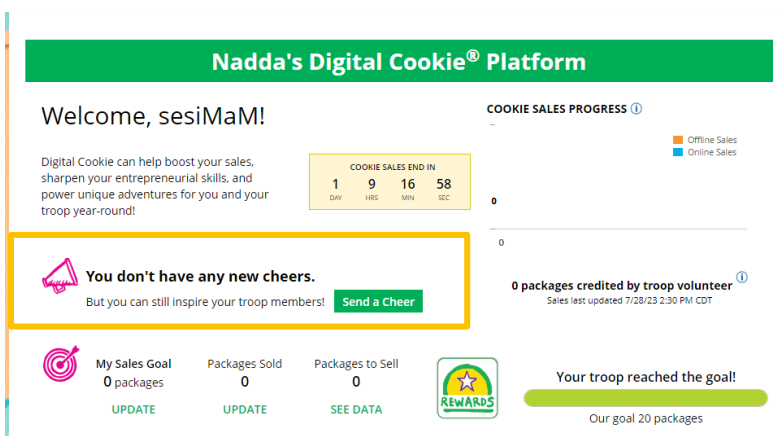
Nadda's Digital Cookie® Platform

Welcome, sesiMaM!

Digital Cookie can help boost your sales, sharpen your entrepreneurial skills, and power unique adventures for you and your troop year-round!

COOKIE SALES END IN

| 1 | 9 | 16 | 58 |
|---|---|---|---|
| DAY | HRS | MIN | SEC |

COOKIE SALES PROGRESS ⓘ

Offline Sales
Online Sales

0

0

You don't have any new cheers.

But you can still inspire your troop members! Send a Cheer

0 packages credited by troop volunteer ⓘ

Sales last updated 7/28/23 2:30 PM CDT

My Sales Goal
0 packages
UPDATE

Packages Sold
0
UPDATE

Packages to Sell
0
SEE DATA

REWARDS

Your troop reached the goal!

Our goal 20 packages